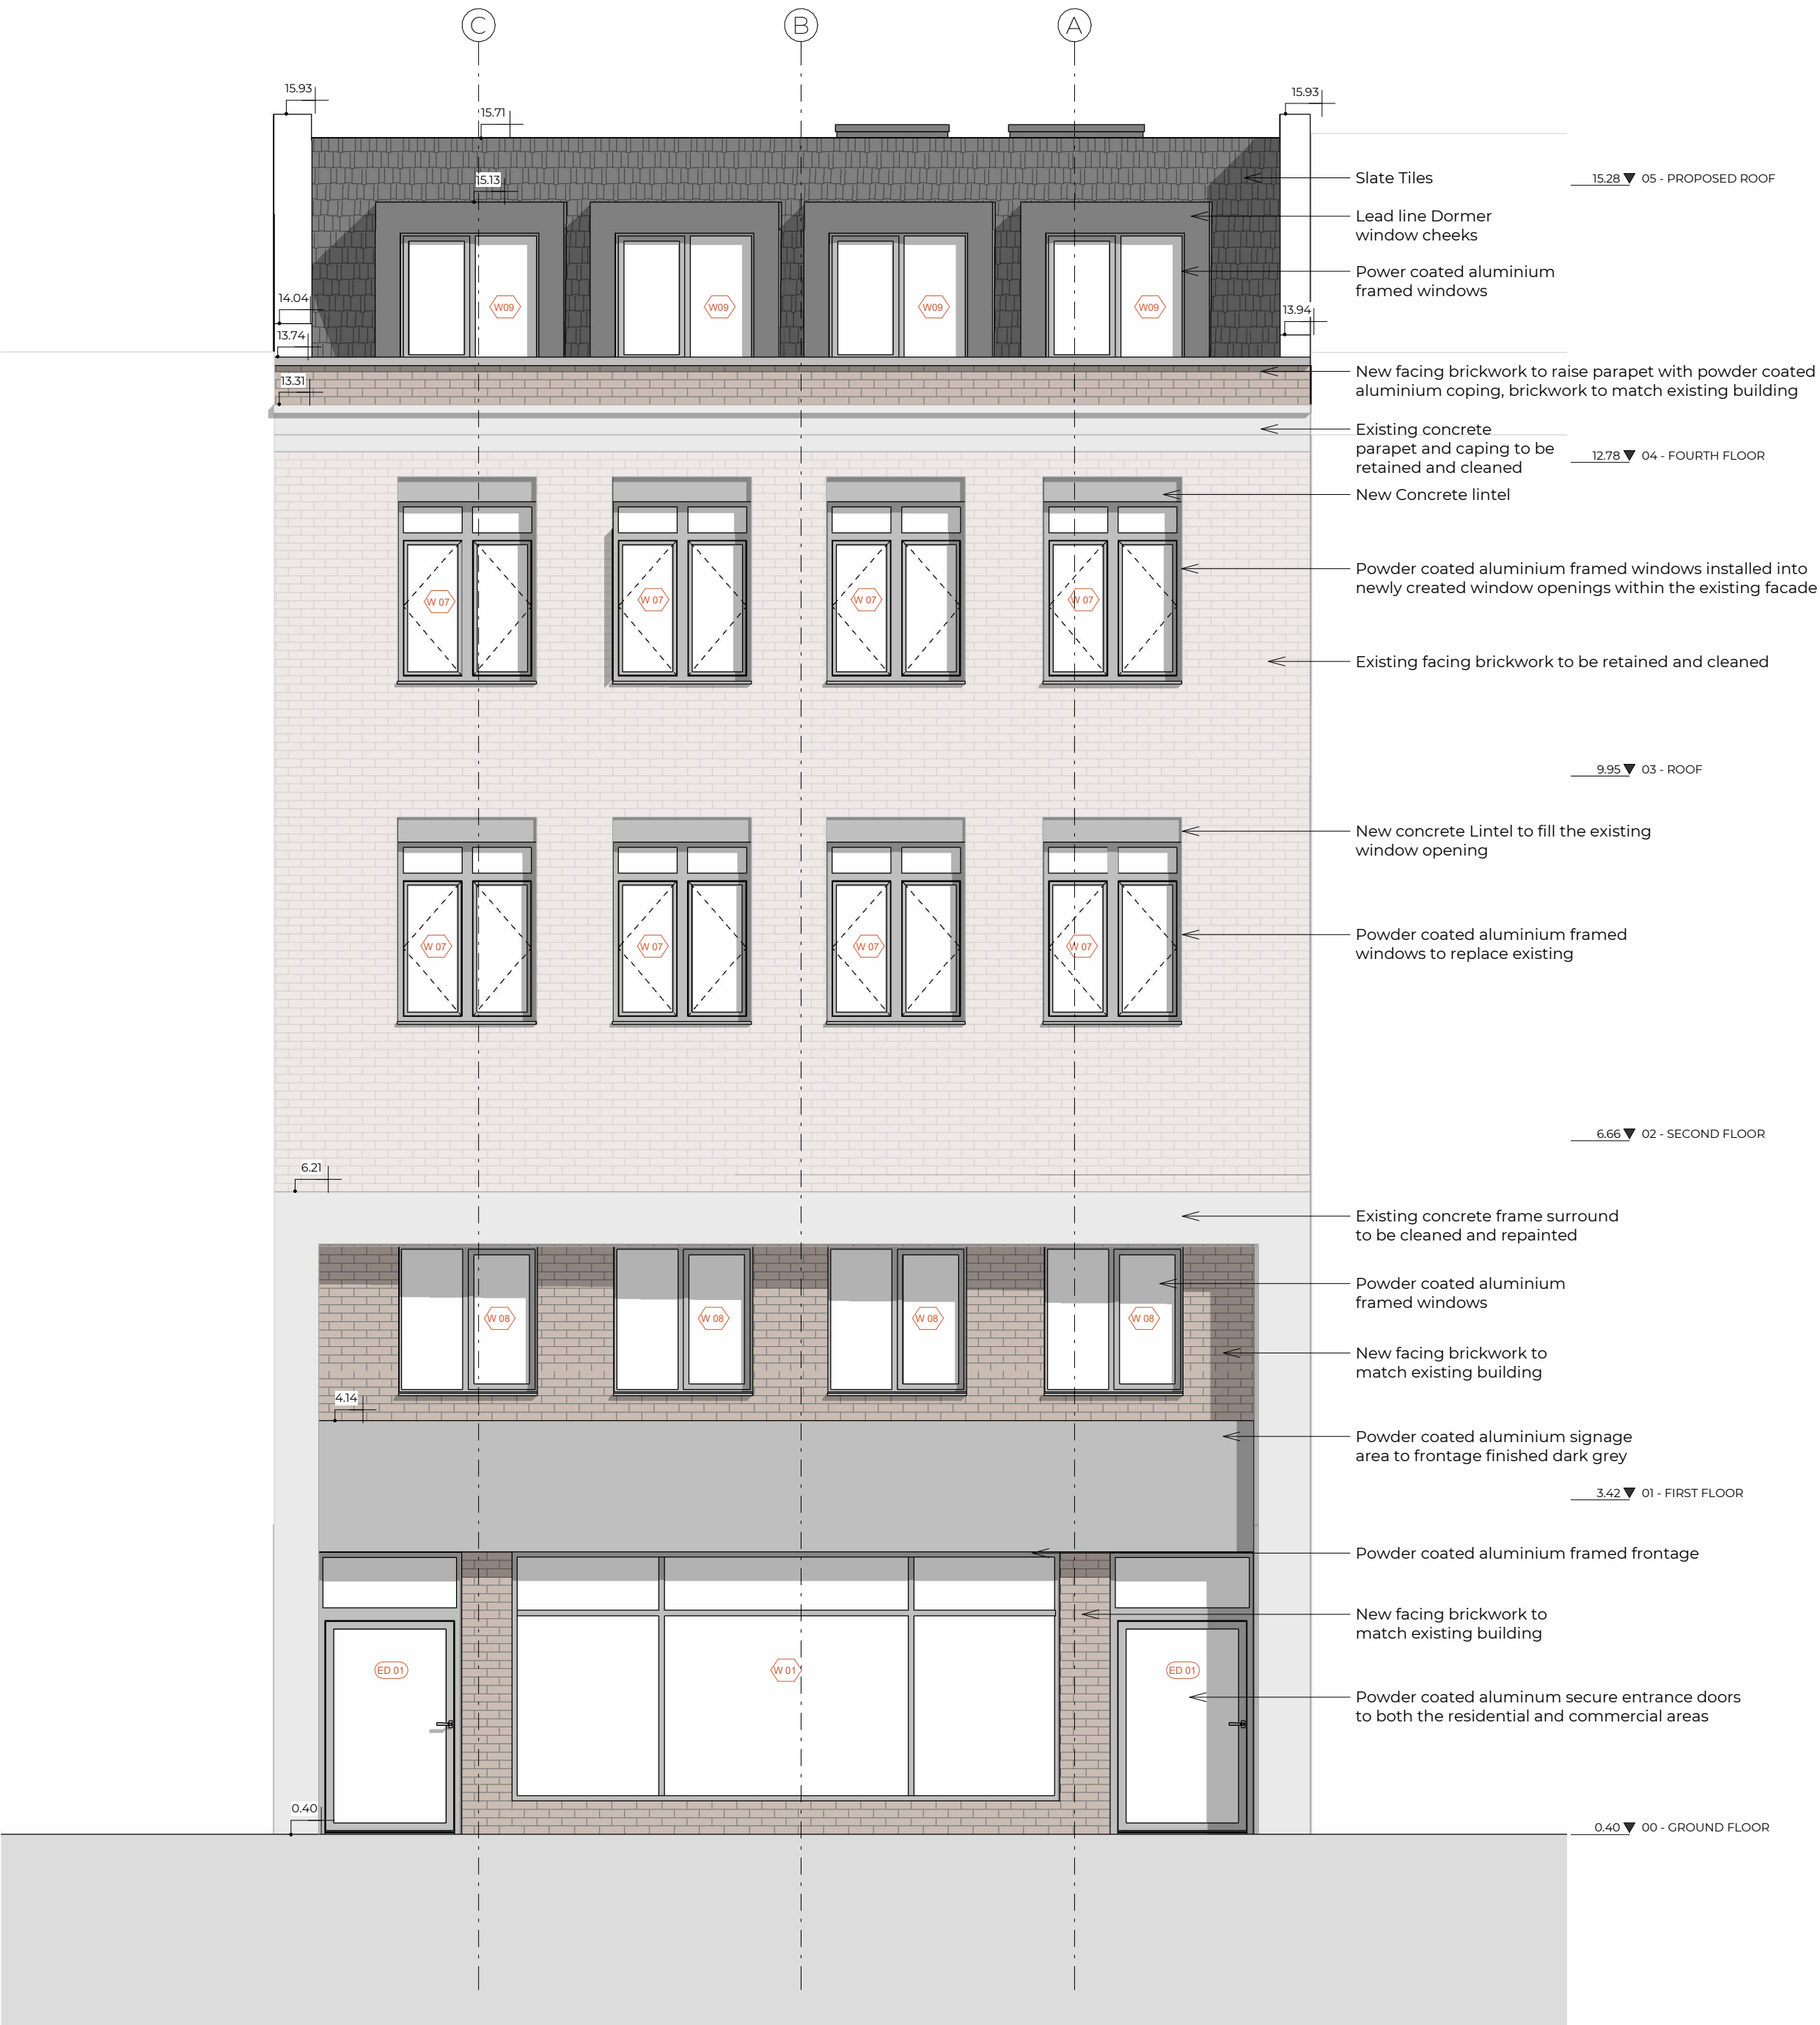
C B A

15.93
15.71
15.93
15.13
14.04
13.74
13.94
13.31
W09 W09 W09 W09

Slate Tiles
15.28 05 - PROPOSED ROOF
Lead line Dormer window cheeks
Power coated aluminium framed windows
New facing brickwork to raise parapet with powder coated aluminium coping, brickwork to match existing building
Existing concrete parapet and caping to be retained and cleaned
12.78 04 - FOURTH FLOOR
New Concrete lintel
W 07 W 07 W 07 W 07
Powder coated aluminium framed windows installed into newly created window openings within the existing facade
Existing facing brickwork to be retained and cleaned
9.95 03 - ROOF
New concrete Lintel to fill the existing window opening
W 07 W 07 W 07 W 07
Powder coated aluminium framed windows to replace existing
6.66 02 - SECOND FLOOR
6.21
Existing concrete frame surround to be cleaned and repainted
W 08 W 08 W 08 W 08
Powder coated aluminium framed windows
New facing brickwork to match existing building
4.14
Powder coated aluminium signage area to frontage finished dark grey
3.42 01 - FIRST FLOOR
Powder coated aluminium framed frontage
New facing brickwork to match existing building
ED 01 W 01 ED 01
Powder coated aluminum secure entrance doors to both the residential and commercial areas
0.40
0.40 00 - GROUND FLOOR